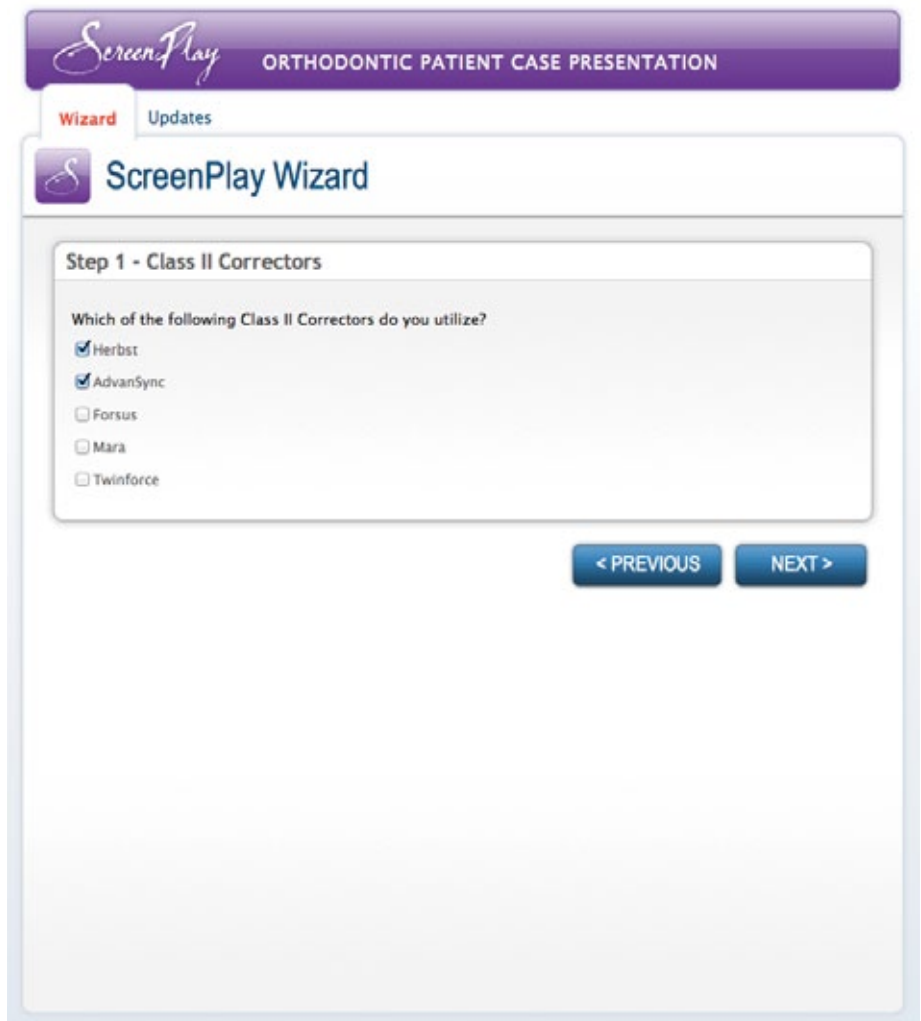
ScreenPlay ORTHODONTIC PATIENT CASE PRESENTATION

Wizard Updates

ScreenPlay Wizard

Step 1 - Class II Correctors

Which of the following Class II Correctors do you utilize?

Herbst

AdvanSync

Forsus

Mara

Twinforce

< PREVIOUS NEXT >